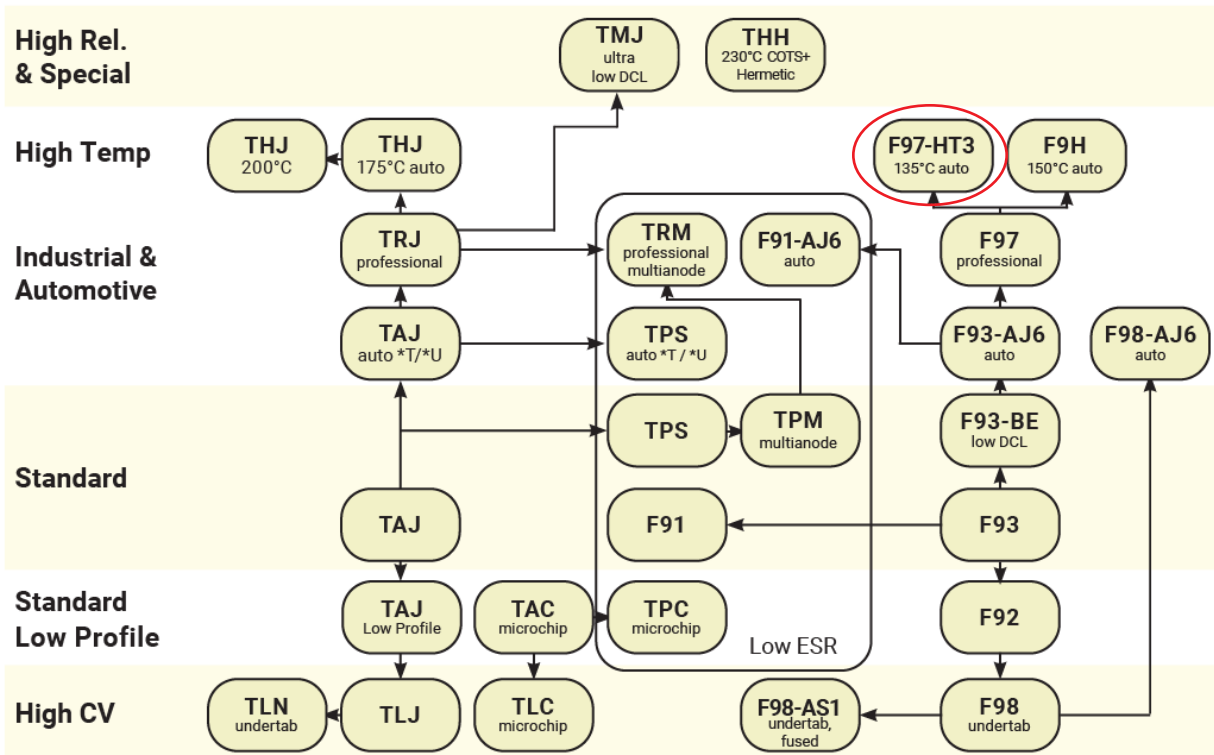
High Rel. & Special

TMJ ultra low DCL

THH 230°C COTS+ Hermetic

High Temp

THJ 200°C

THJ 175°C auto

F97-HT3 135°C auto

F9H 150°C auto

Industrial & Automotive

TRJ professional

TRM professional multianode

F91-AJ6 auto

F97 professional

TAJ auto *T/*U

TPS auto *T / *U

F93-AJ6 auto

F98-AJ6 auto

Standard

TPS

TPM multianode

F93-BE low DCL

TAJ

F91

F93

Standard Low Profile

TAJ Low Profile

TAC microchip

TPC microchip

Low ESR

F92

High CV

TLN undertab

TLJ

TLC microchip

F98-AS1 undertab, fused

F98 undertab